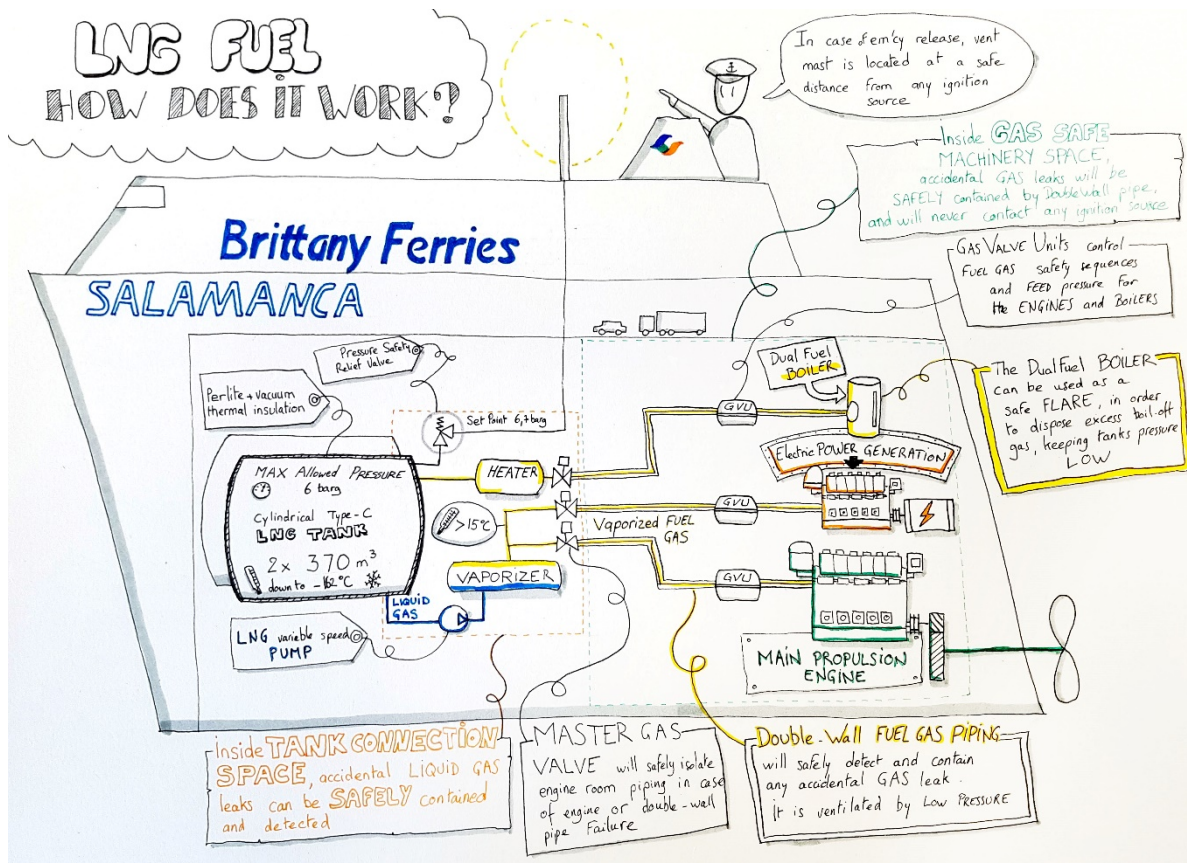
LNG FUEL
HOW DOES IT WORK?

In case of em'cy release, vent mast is located at a safe distance from any ignition source

Inside GAS SAFE MACHINERY SPACE, accidental GAS leaks will be SAFELY contained by Double wall pipe, and will never contact any ignition source

Brittany Ferries

SALAMANCA

GAS VALVE Units control FUEL GAS safety sequences and FEED pressure for the ENGINES and BOILERS

Pressure Safety Relief Valve

Perlite + vacuum thermal insulation

Set Point 6,7 barg

Dual Fuel BOILER

The Dual Fuel BOILER can be used as a safe FLARE, in order to dispose excess boil-off gas, keeping tanks pressure LOW

GVU

HEATER

Electric POWER GENERATION

MAX Allowed PRESSURE 6 barg

Cylindrical Type-C LNG TANK

$2\times 370 m^3$

down to -162°C

>15°C

GVU

Vaporized FUEL GAS

GVU

VAPORIZER

LIQUID GAS

LNG variable speed PUMP

MAIN PROPULSION ENGINE

Inside TANK CONNECTION SPACE, accidental LIQUID GAS leaks can be SAFELY contained and detected

MASTER GAS VALVE will safely isolate engine room piping in case of engine or double-wall pipe Failure

Double-Wall FUEL GAS PIPING will safely detect and contain any accidental GAS leak. It is ventilated by Low PRESSURE